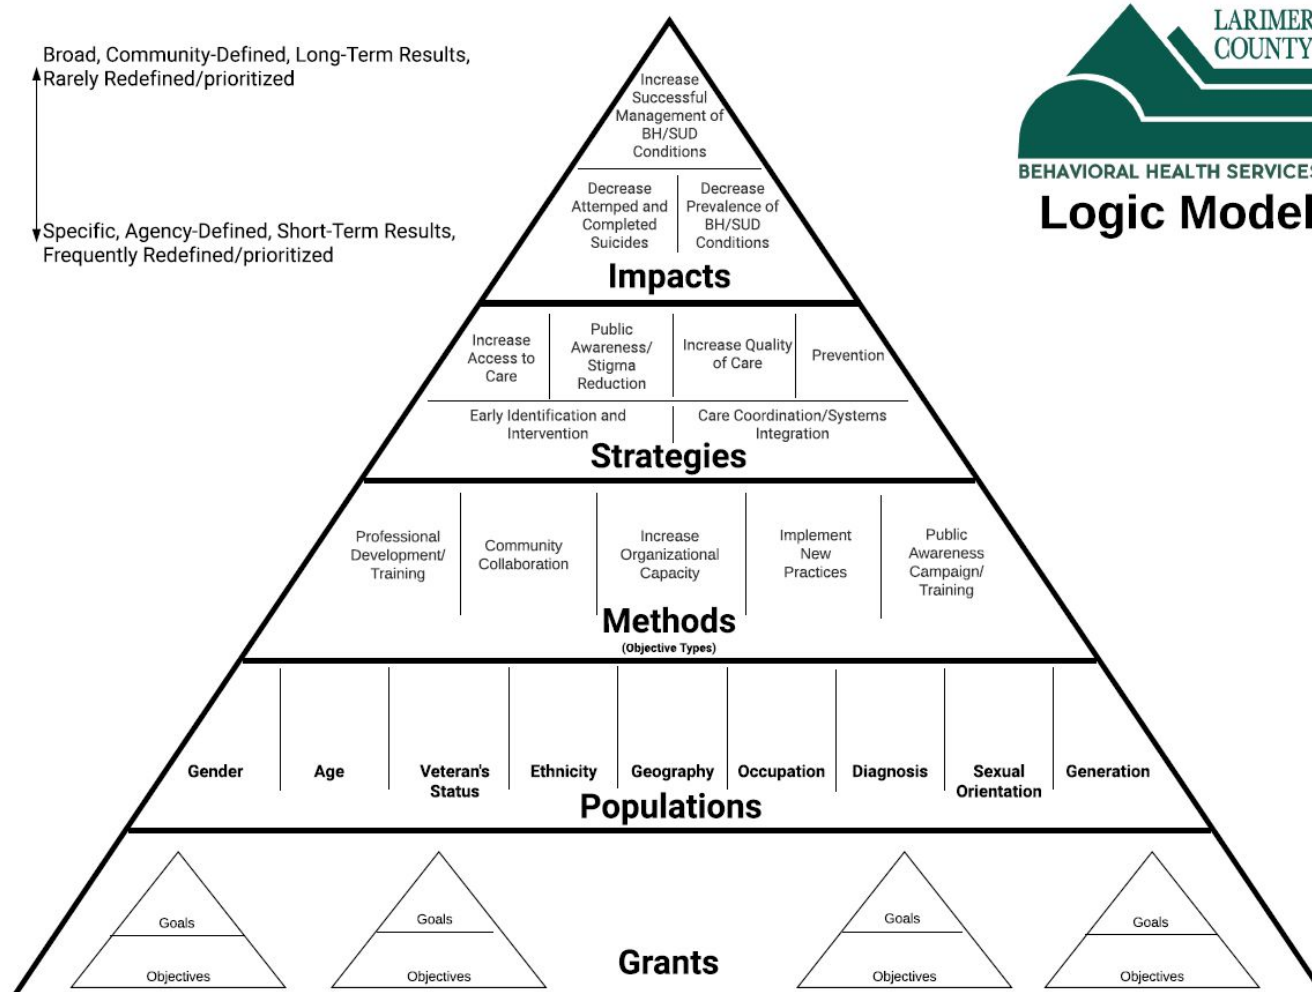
Broad, Community-Defined, Long-Term Results, Rarely Redefined/prioritized

Specific, Agency-Defined, Short-Term Results, Frequently Redefined/prioritized

LARIMER COUNTY
BEHAVIORAL HEALTH SERVICES
Logic Model

Increase Successful Management of BH/SUD Conditions

Decrease Attemped and Completed Suicides

Decrease Prevalence of BH/SUD Conditions

Impacts

Increase Access to Care

Public Awareness/ Stigma Reduction

Increase Quality of Care

Prevention

Early Identification and Intervention

Care Coordination/Systems Integration

Strategies

Professional Development/ Training

Community Collaboration

Increase Organizational Capacity

Implement New Practices

Public Awareness Campaign/ Training

Methods
(Objective Types)

Gender

Age

Veteran's Status

Ethnicity

Geography

Occupation

Diagnosis

Sexual Orientation

Generation

Populations

Goals
Objectives

Goals
Objectives

Grants

Goals
Objectives

Goals
Objectives